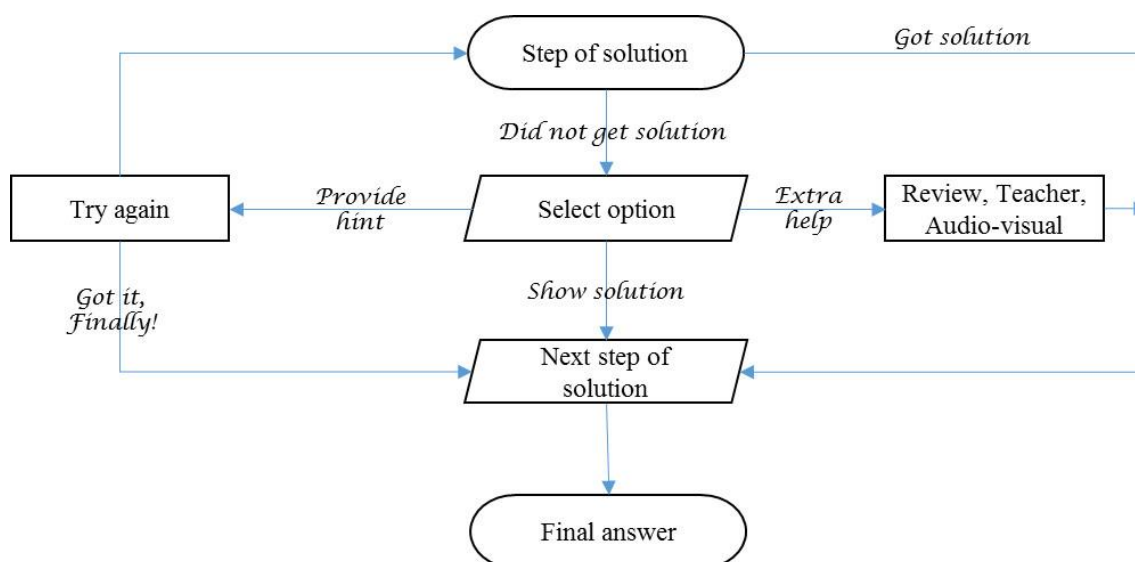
Step of solution

Got solution

Did not get solution

Try again

Provide hint

Select option

Extra help

Review, Teacher, Audio-visual

Got it, Finally!

Show solution

Next step of solution

Final answer